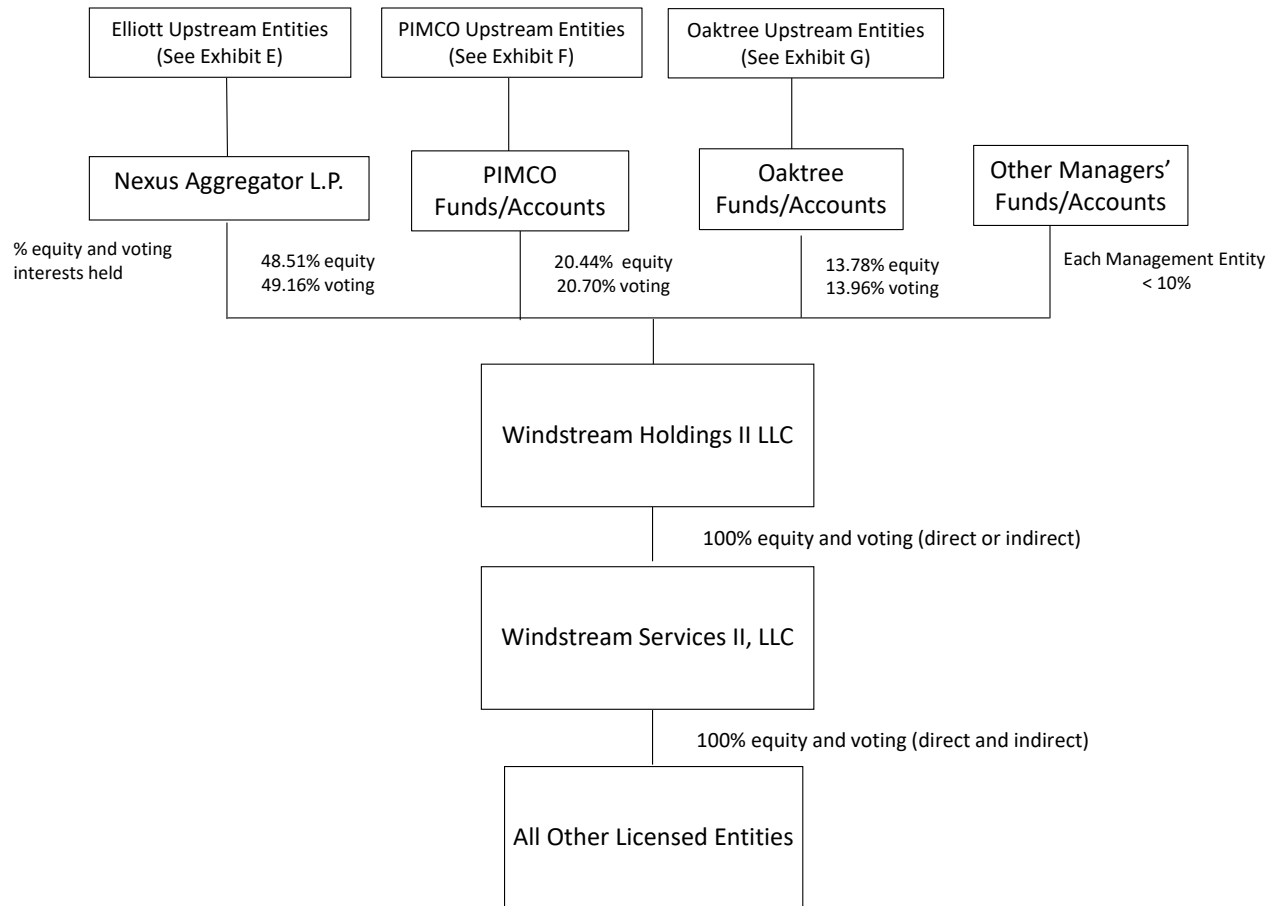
Elliott Upstream Entities
(See Exhibit E)

PIMCO Upstream Entities
(See Exhibit F)

Oaktree Upstream Entities
(See Exhibit G)

Nexus Aggregator L.P.

PIMCO Funds/Accounts

Oaktree Funds/Accounts

Other Managers' Funds/Accounts

% equity and voting interests held

48.51% equity
49.16% voting

20.44% equity
20.70% voting

13.78% equity
13.96% voting

Each Management Entity
< 10%

Windstream Holdings II LLC

100% equity and voting (direct or indirect)

Windstream Services II, LLC

100% equity and voting (direct and indirect)

All Other Licensed Entities